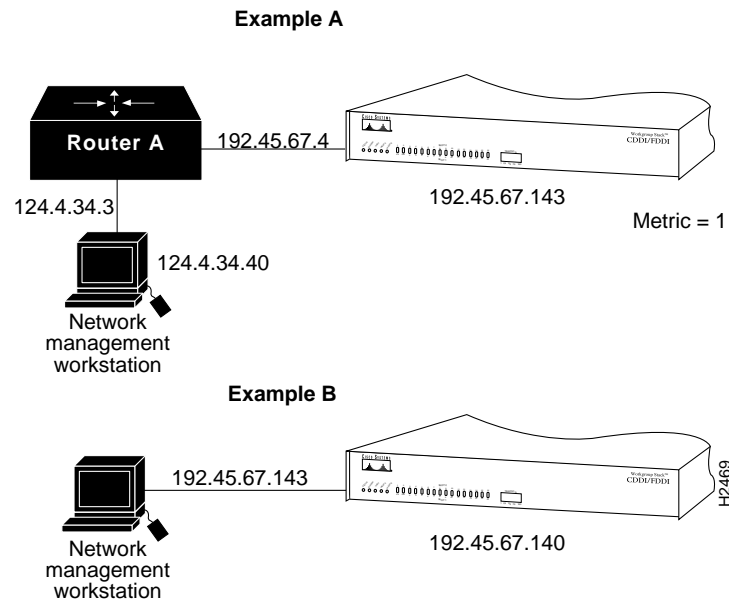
Example A

Router A

192.45.67.4

CISCO SYSTEMS

Workgroup Stack™
CDDI/FDDI

192.45.67.143

Metric = 1

124.4.34.3

124.4.34.40

Network management workstation

Example B

192.45.67.143

CISCO SYSTEMS

Workgroup Stack™
CDDI/FDDI

H2469

Network management workstation

192.45.67.140